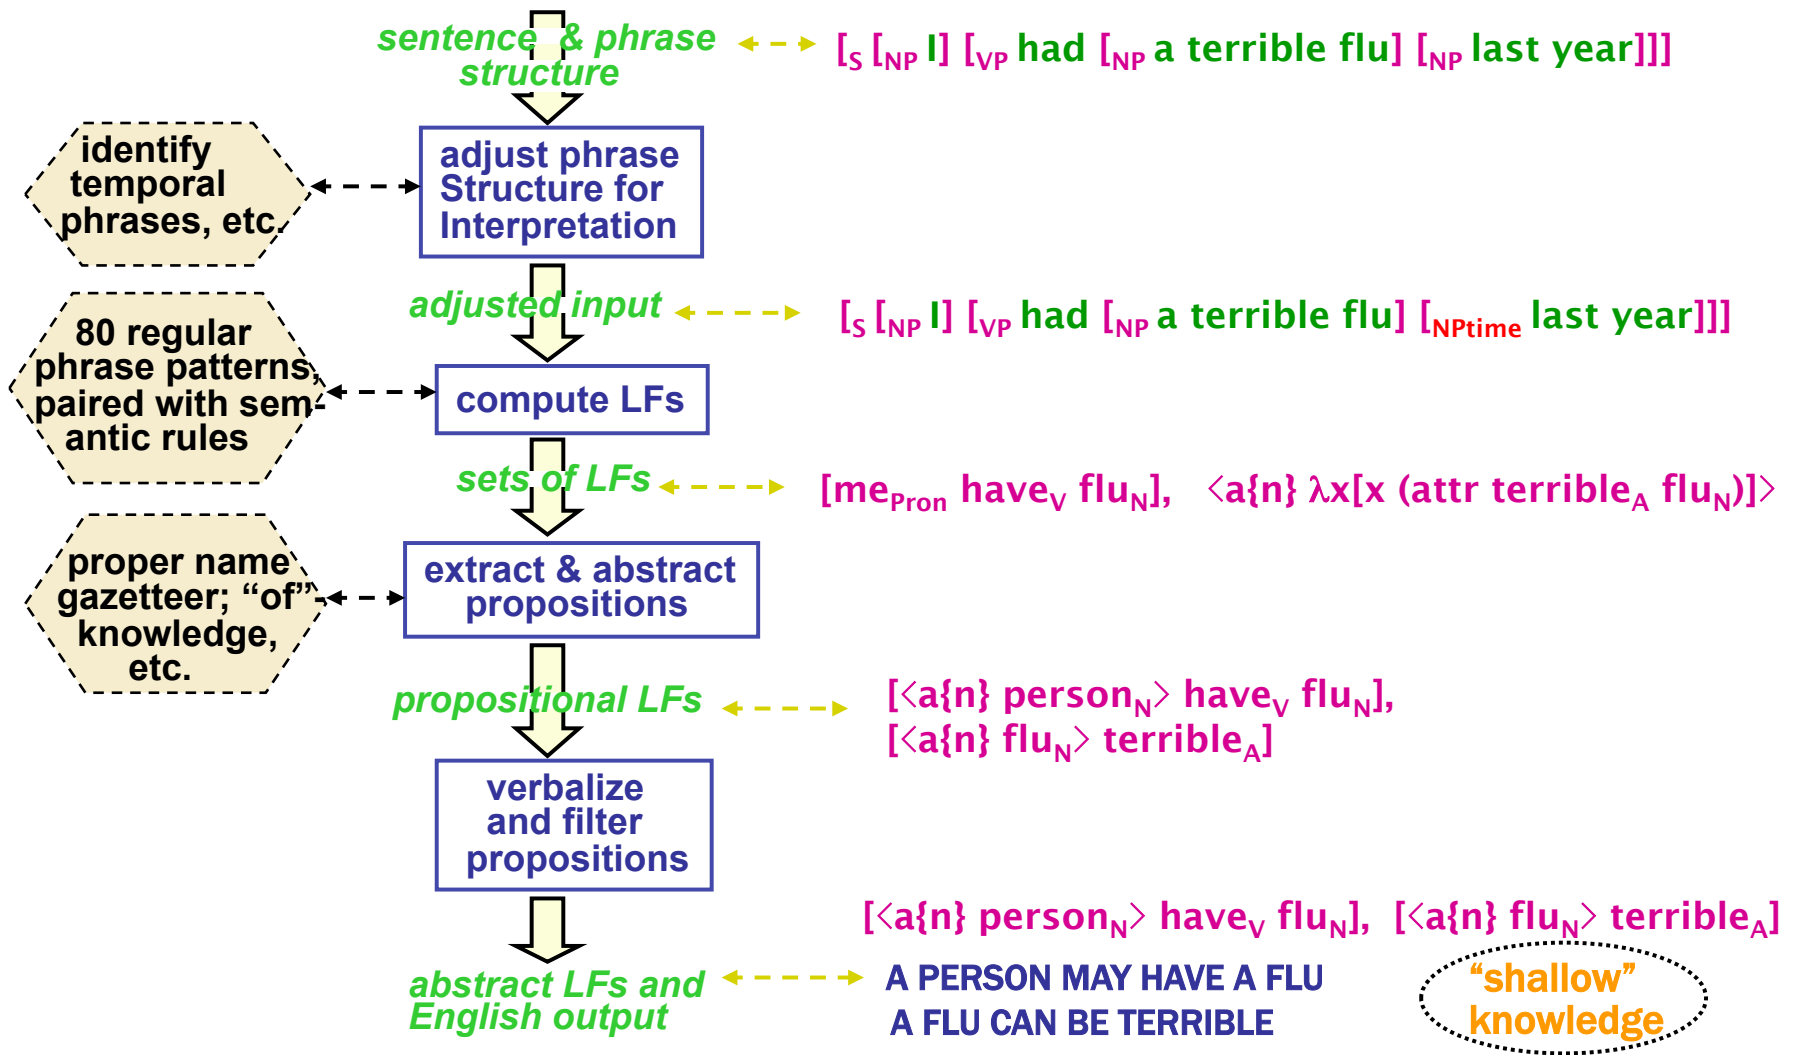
sentence & phrase structure

$[_S [_{NP}$ I$]$ $[_{VP}$ had $[_{NP}$ a terrible flu$]$ $[_{NP}$ last year$]]]$

identify temporal phrases, etc.

adjust phrase Structure for Interpretation

adjusted input

$[_S [_{NP}$ I$]$ $[_{VP}$ had $[_{NP}$ a terrible flu$]$ $[_{NPtime}$ last year$]]]$

80 regular phrase patterns, paired with semantic rules

compute LFs

sets of LFs

$[me_{Pron}$ $have_V$ $flu_N]$, $\langle a\{n\}$ $\lambda x[x$ (attr $terrible_A$ $flu_N)]\rangle$

proper name gazetteer; "of"-knowledge, etc.

extract & abstract propositions

propositional LFs

$[\langle a\{n\}$ $person_N\rangle$ $have_V$ $flu_N]$,
$[\langle a\{n\}$ $flu_N\rangle$ $terrible_A]$

verbalize and filter propositions

$[\langle a\{n\}$ $person_N\rangle$ $have_V$ $flu_N]$, $[\langle a\{n\}$ $flu_N\rangle$ $terrible_A]$

abstract LFs and English output

A PERSON MAY HAVE A FLU
A FLU CAN BE TERRIBLE

"shallow" knowledge